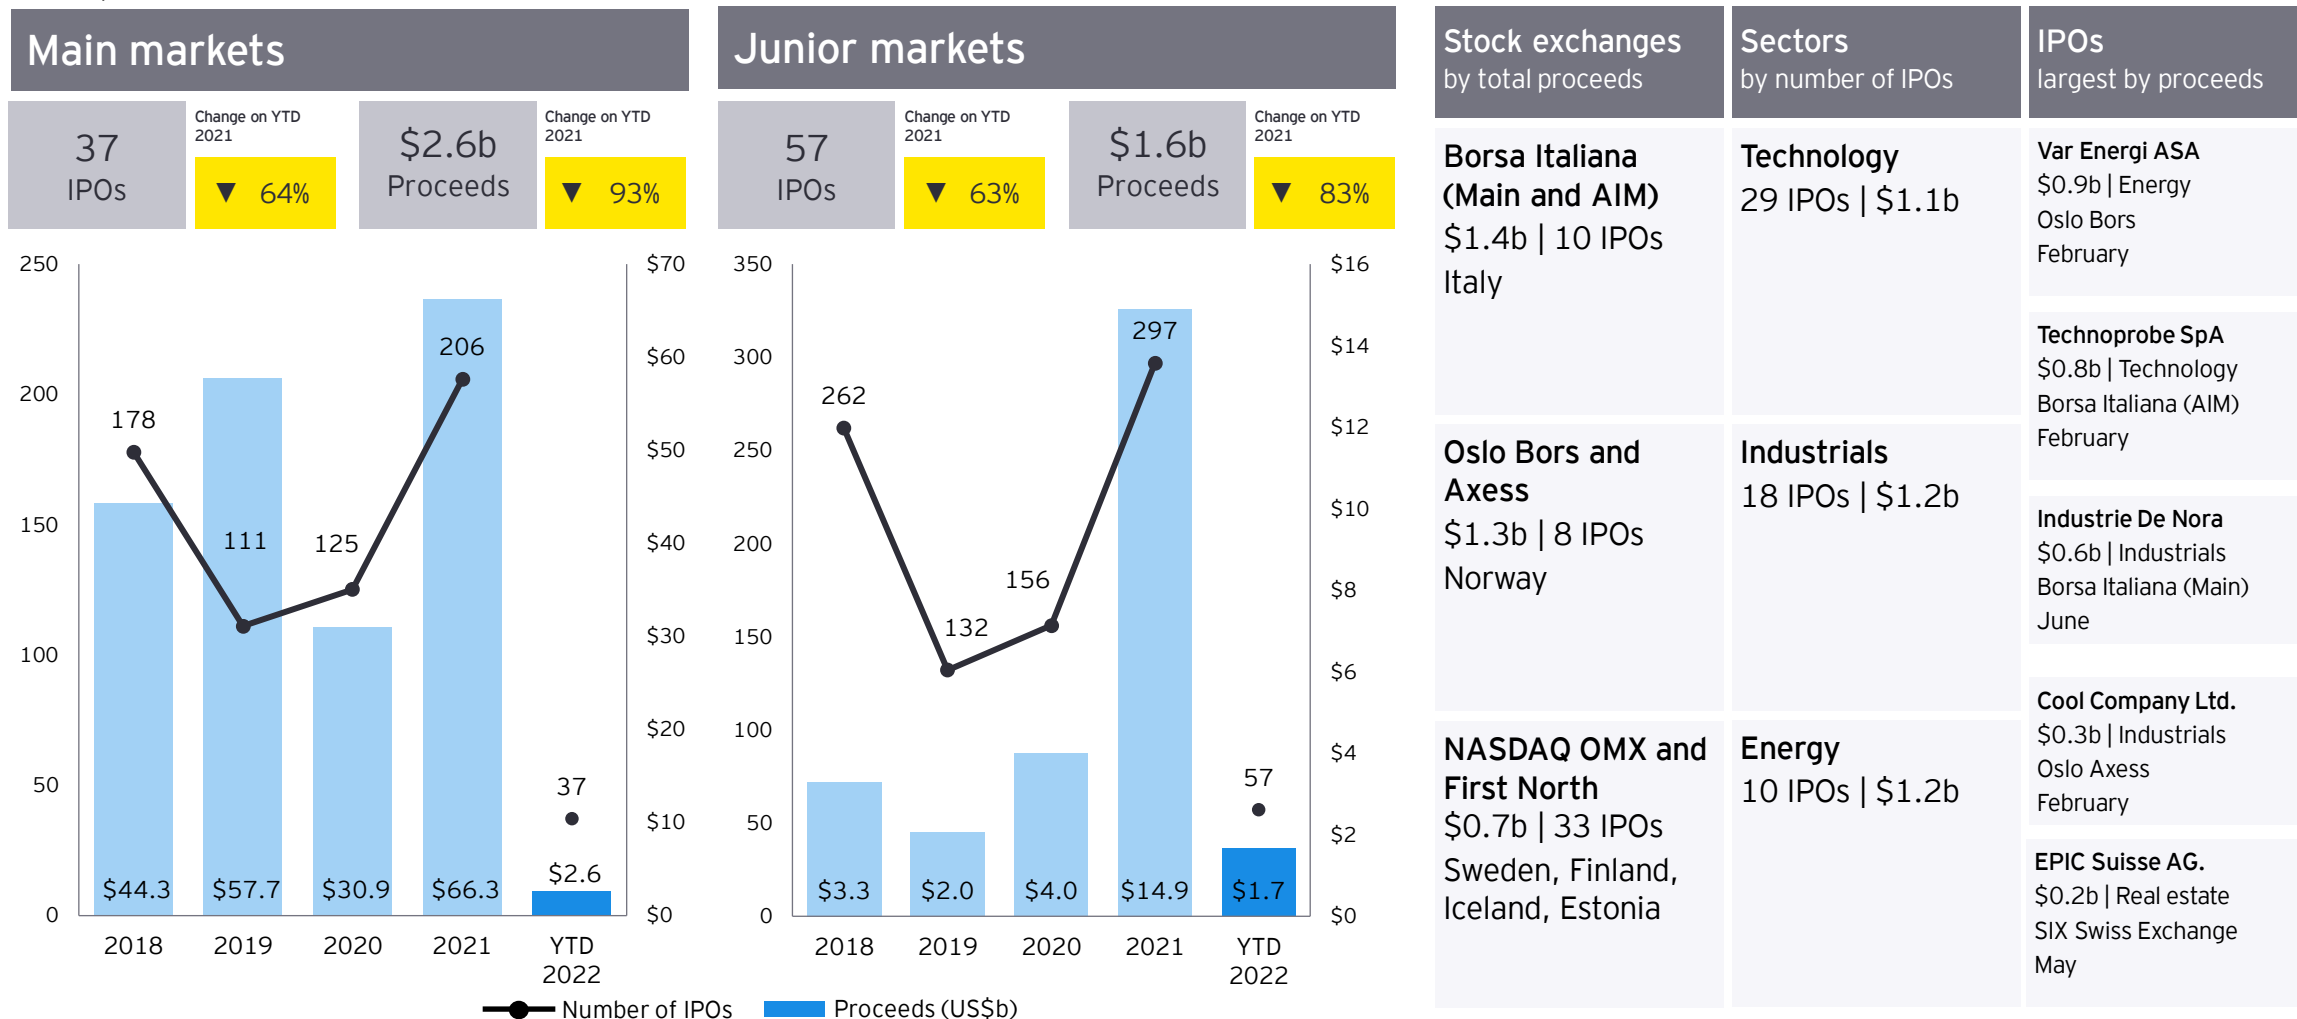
Main markets

37 IPOs

Change on YTD 2021

▼ 64%

$2.6b Proceeds

Change on YTD 2021

▼ 93%

250
200
150
100
50
0

$70
$60
$50
$40
$30
$20
$10
$0

178
111
125
206
37

$44.3
$57.7
$30.9
$66.3
$2.6

2018
2019
2020
2021
YTD 2022

Junior markets

57 IPOs

Change on YTD 2021

▼ 63%

$1.6b Proceeds

Change on YTD 2021

▼ 83%

350
300
250
200
150
100
50
0

$16
$14
$12
$10
$8
$6
$4
$2
$0

262
132
156
297
57

$3.3
$2.0
$4.0
$14.9
$1.7

2018
2019
2020
2021
YTD 2022

Number of IPOs
Proceeds (US$b)

Stock exchanges
by total proceeds

Borsa Italiana (Main and AIM)
$1.4b | 10 IPOs
Italy

Oslo Bors and Axess
$1.3b | 8 IPOs
Norway

NASDAQ OMX and First North
$0.7b | 33 IPOs
Sweden, Finland, Iceland, Estonia

Sectors
by number of IPOs

Technology
29 IPOs | $1.1b

Industrials
18 IPOs | $1.2b

Energy
10 IPOs | $1.2b

IPOs
largest by proceeds

Var Energi ASA
$0.9b | Energy
Oslo Bors
February

Technoprobe SpA
$0.8b | Technology
Borsa Italiana (AIM)
February

Industrie De Nora
$0.6b | Industrials
Borsa Italiana (Main)
June

Cool Company Ltd.
$0.3b | Industrials
Oslo Axess
February

EPIC Suisse AG.
$0.2b | Real estate
SIX Swiss Exchange
May